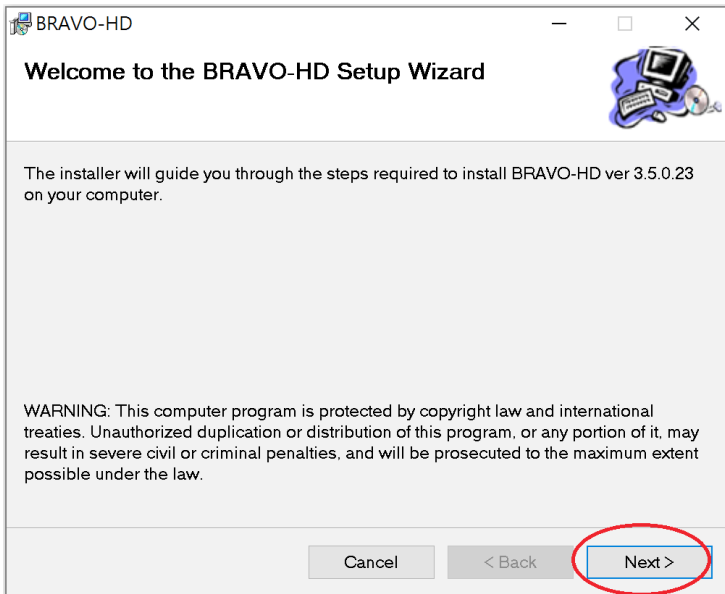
BRAVO-HD

Welcome to the BRAVO-HD Setup Wizard

The installer will guide you through the steps required to install BRAVO-HD ver 3.5.0.23 on your computer.

WARNING: This computer program is protected by copyright law and international treaties. Unauthorized duplication or distribution of this program, or any portion of it, may result in severe civil or criminal penalties, and will be prosecuted to the maximum extent possible under the law.

Cancel

< Back

Next >